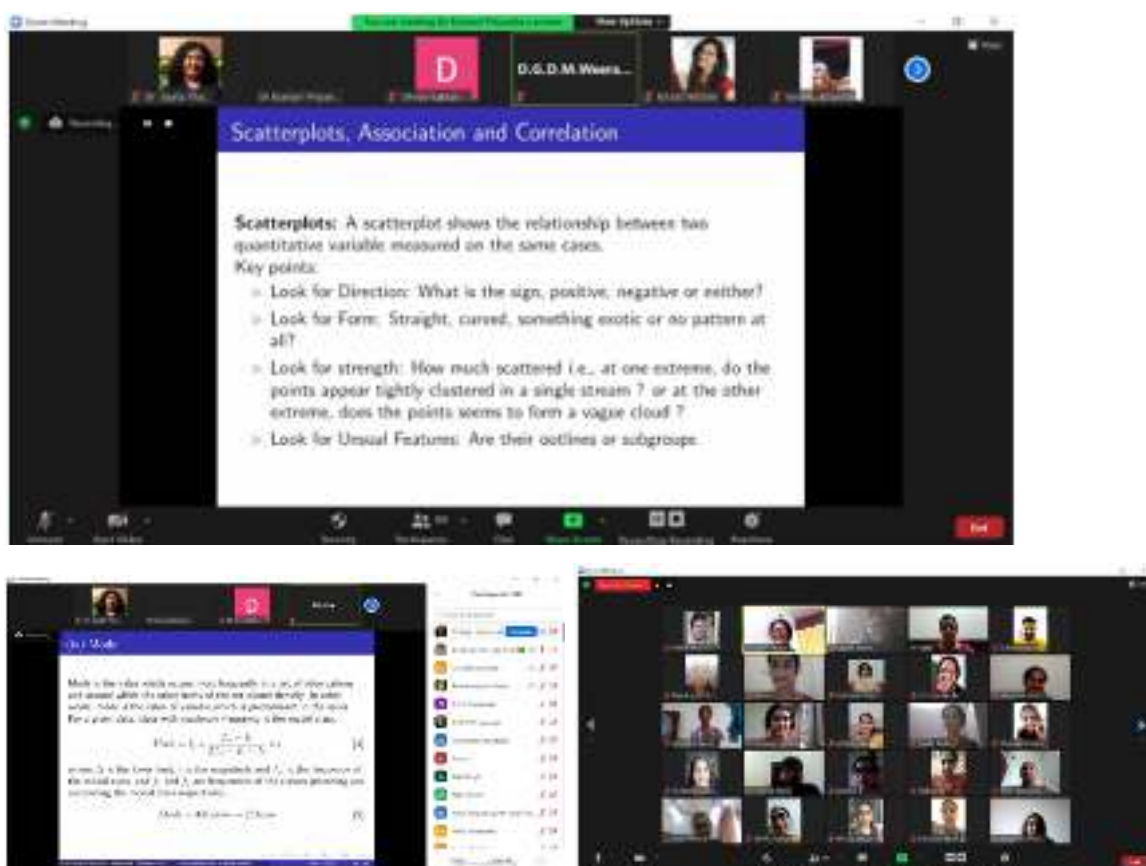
Zoom Meeting

You are viewing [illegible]'s screen

View Options

D

D.G.D.M.Weera...

Recording

Scatterplots, Association and Correlation

Scatterplots: A scatterplot shows the relationship between two quantitative variable measured on the same cases.
Key points:

Look for Direction: What is the sign, positive, negative or neither?

Look for Form: Straight, curved, something exotic or no pattern at all?

Look for strength: How much scattered i.e., at one extreme, do the points appear tightly clustered in a single stream ? or at the other extreme, does the points seems to form a vague cloud ?

Look for Unsual Features: Are their outlines or subgroups.

Unmute

Start Video

Security

Participants

Chat

Share Screen

Pause/Stop Recording

Reactions

End

D

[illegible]

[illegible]

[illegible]

End